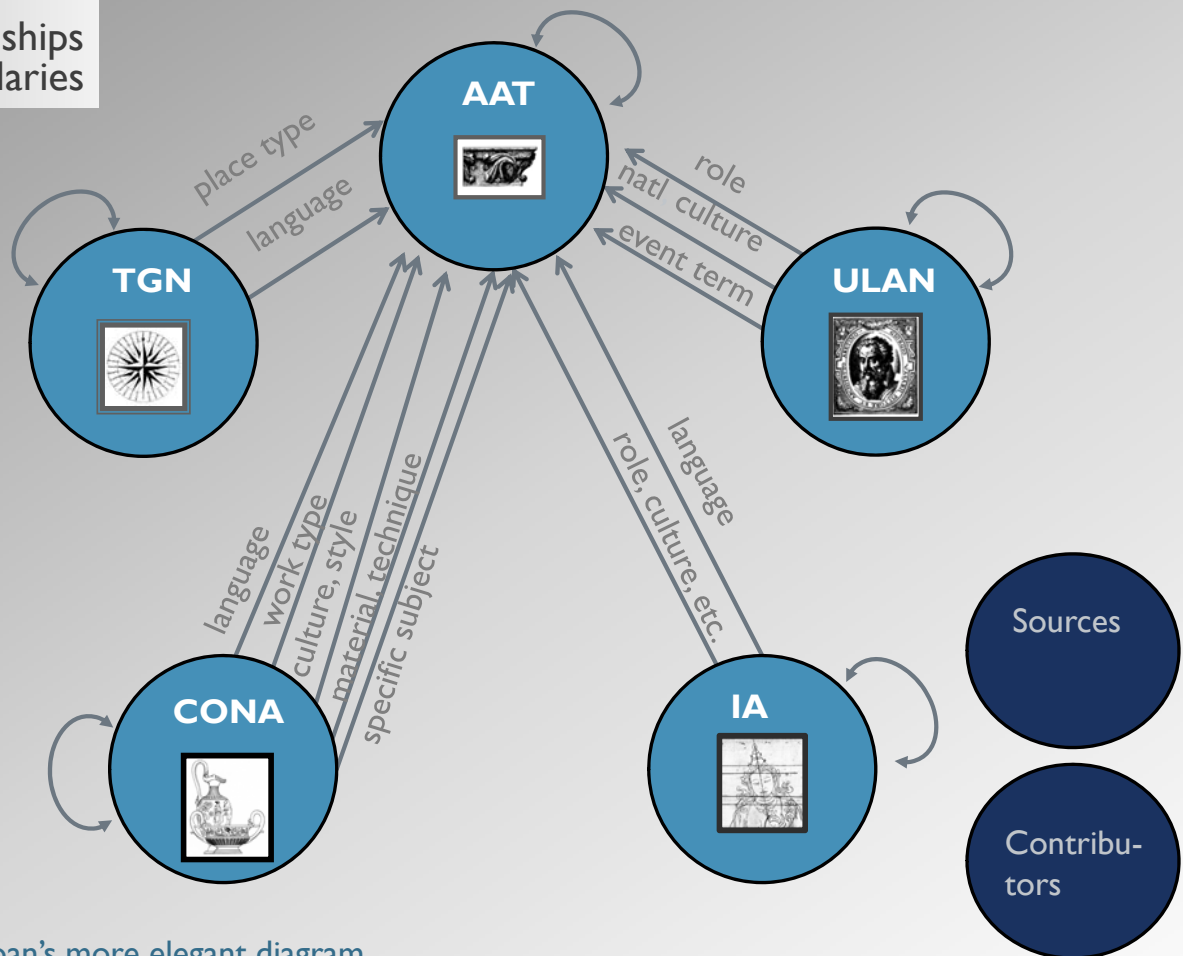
ships
laries

AAT

place type
language

TGN

role
natl culture
event term

ULAN

language
work type
culture, style
material, technique
specific subject

role, culture, etc.
language

CONA

IA

Sources

Contributors

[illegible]an's more elegant diagram